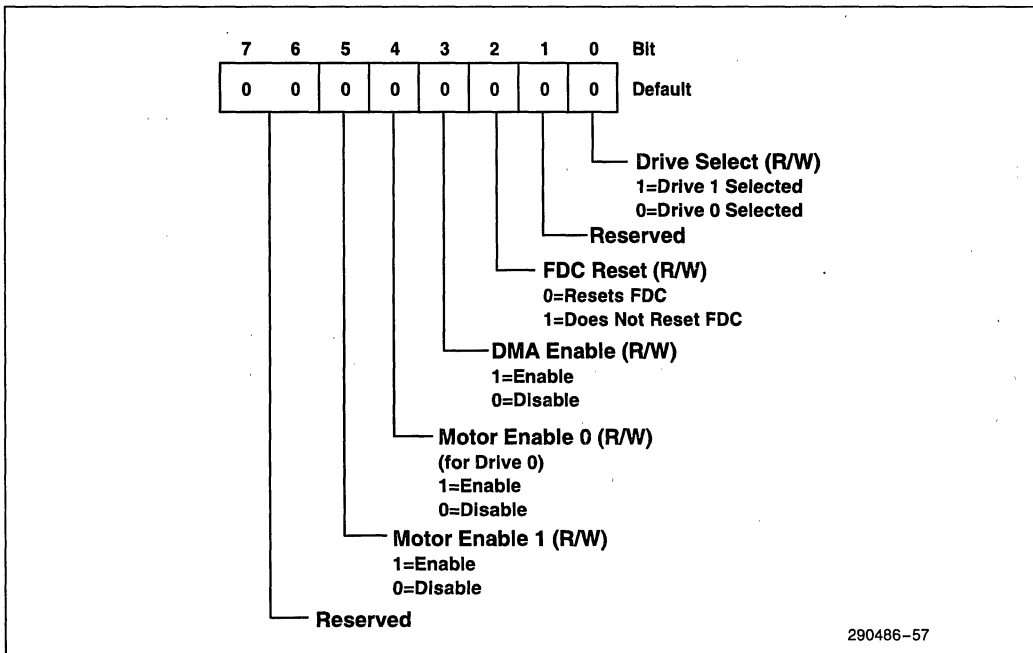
| 7 | 6 | 5 | 4 | 3 | 2 | 1 | 0 | Bit |
|---|---|---|---|---|---|---|---|---|
| 0 | 0 | 0 | 0 | 0 | 0 | 0 | 0 | Default |

Drive Select (R/W)
1=Drive 1 Selected
0=Drive 0 Selected

Reserved

FDC Reset (R/W)
0=Resets FDC
1=Does Not Reset FDC

DMA Enable (R/W)
1=Enable
0=Disable

Motor Enable 0 (R/W)
(for Drive 0)
1=Enable
0=Disable

Motor Enable 1 (R/W)
1=Enable
0=Disable

Reserved

290486-57